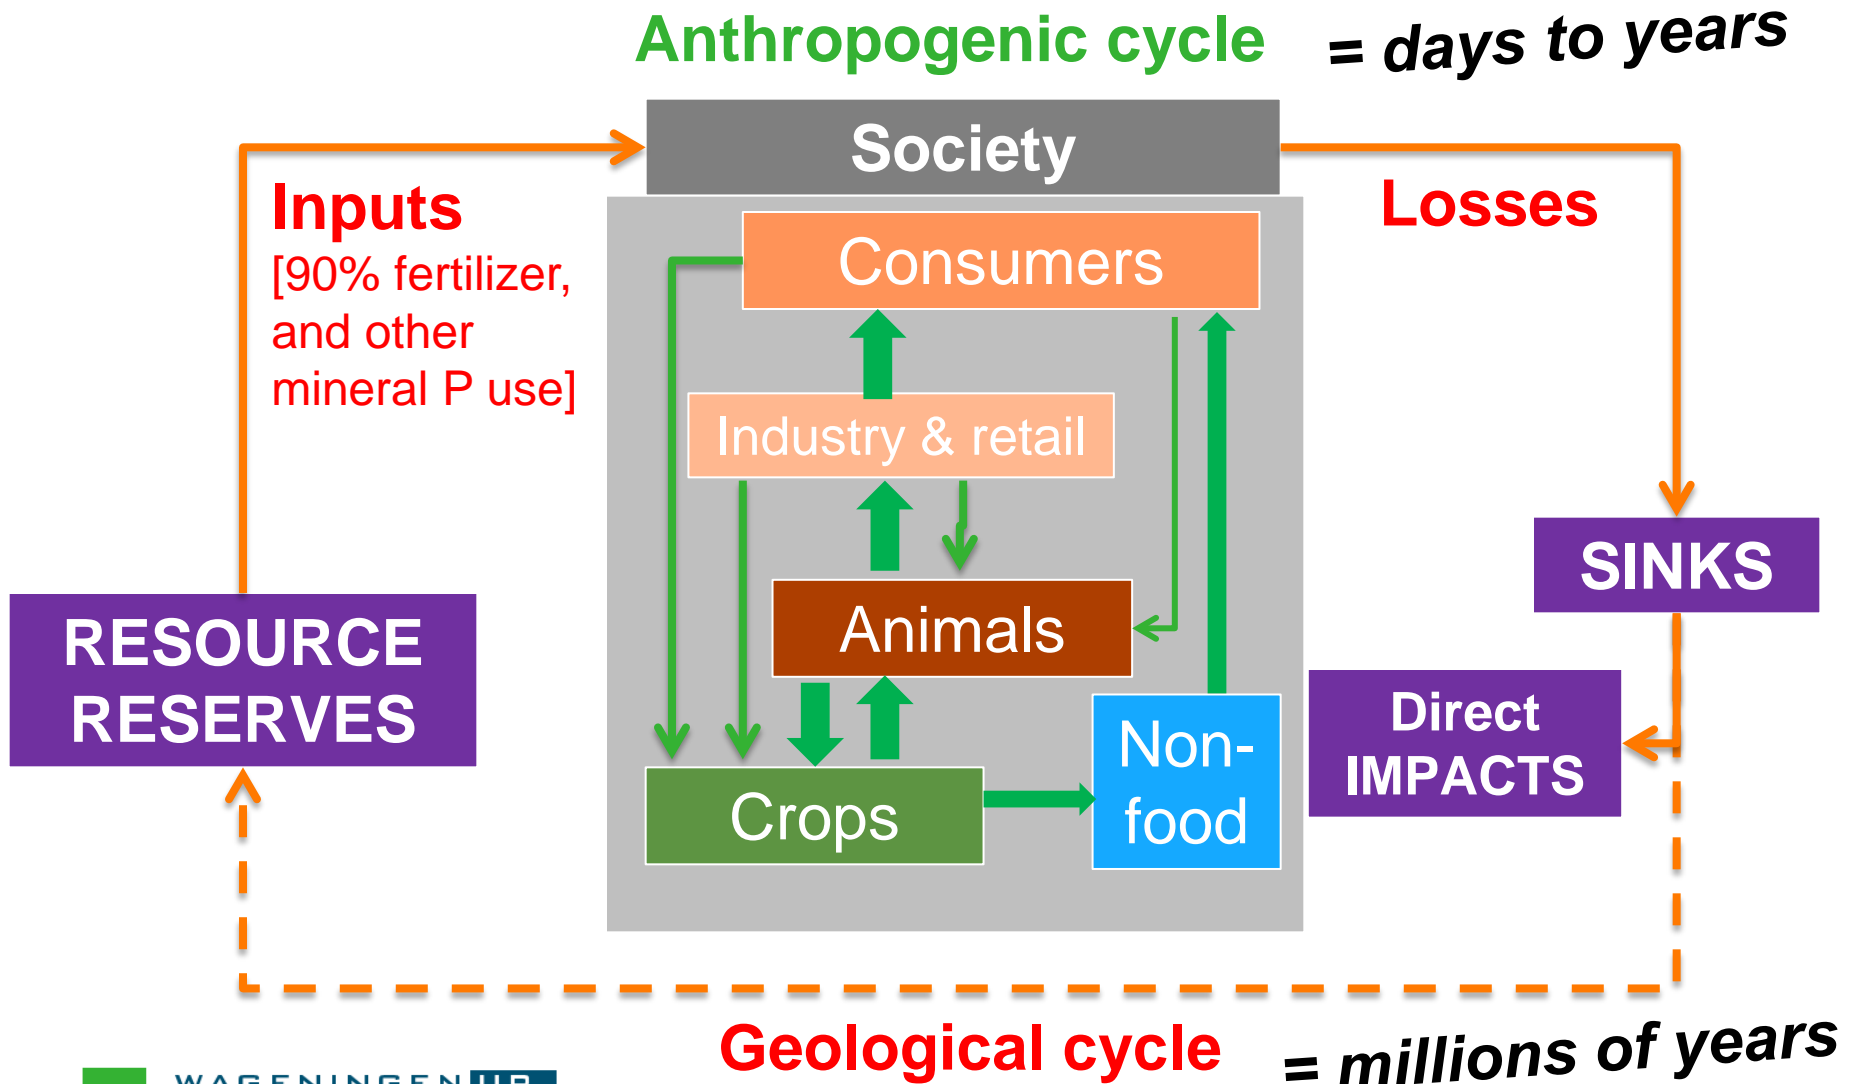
Anthropogenic cycle = days to years

Society

Inputs
[90% fertilizer, and other mineral P use]

Losses

Consumers

Industry & retail

Animals

Crops

Non-food

SINKS

Direct IMPACTS

RESOURCE RESERVES

Geological cycle = millions of years

WAGENINGEN UR